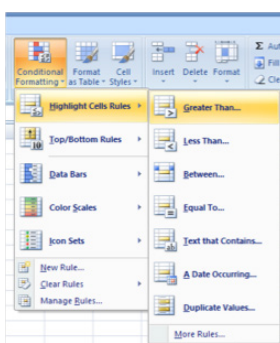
Conditional Formatting
Format as Table
Cell Styles
Insert
Delete
Format
Σ Aut
Fill
Cle

Highlight Cells Rules
Top/Bottom Rules
Data Bars
Color Scales
Icon Sets
New Rule...
Clear Rules
Manage Rules...

Greater Than...
Less Than...
Between...
Equal To...
Text that Contains...
A Date Occurring...
Duplicate Values...
More Rules...